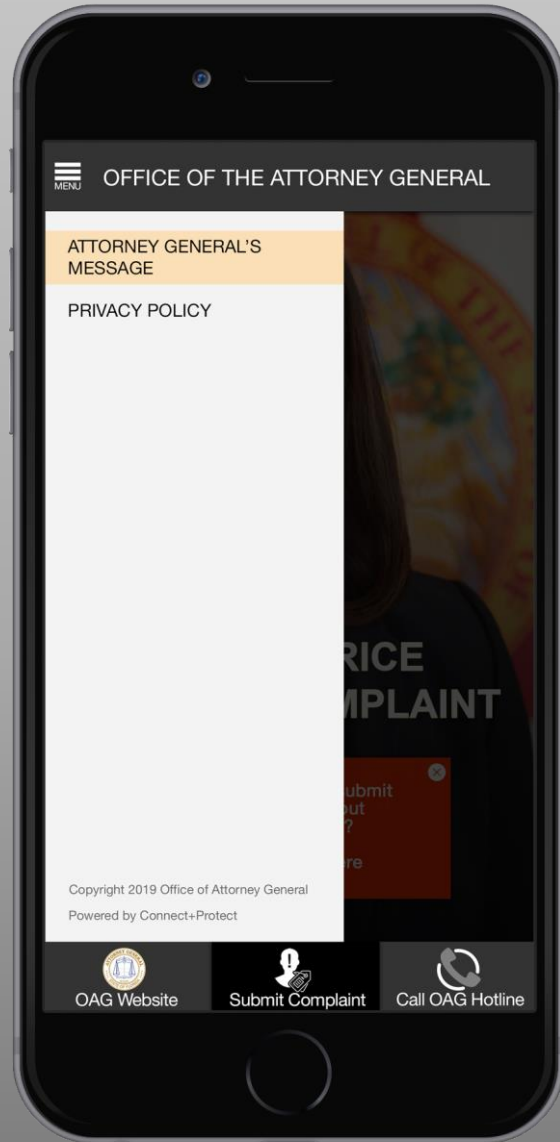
MENU OFFICE OF THE ATTORNEY GENERAL

ATTORNEY GENERAL'S MESSAGE

PRIVACY POLICY

RICE
MPLAINT

ubmit
out
?
re

Copyright 2019 Office of Attorney General

Powered by Connect+Protect

OAG Website

Submit Complaint

Call OAG Hotline